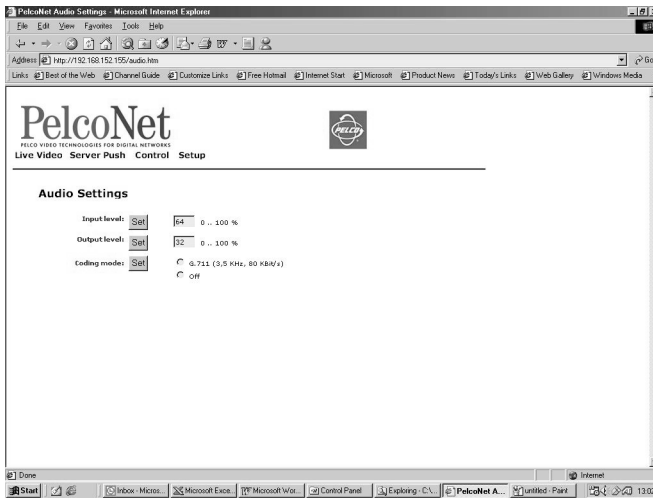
PelcoNet Audio Settings - Microsoft Internet Explorer

File Edit View Favorites Tools Help

Address http://192.168.152.155/audio.htm

Go

Links Best of the Web Channel Guide Customize Links Free Hotmail Internet Start Microsoft Product News Today's Links Web Gallery Windows Media

PelcoNet

PELCO VIDEO TECHNOLOGIES FOR DIGITAL NETWORKS

PELCO

Live Video Server Push Control Setup

Audio Settings

Input level: Set 64 0 .. 100 %

Output level: Set 32 0 .. 100 %

Coding mode: Set G.711 (3,5 KHz, 80 KBit/s)

Off

Done

Internet

Start Inbox - Micros... Microsoft Exce... Microsoft Wor... Control Panel Exploring - C:\... PelcoNet A... untitled - Paint 13:0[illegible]